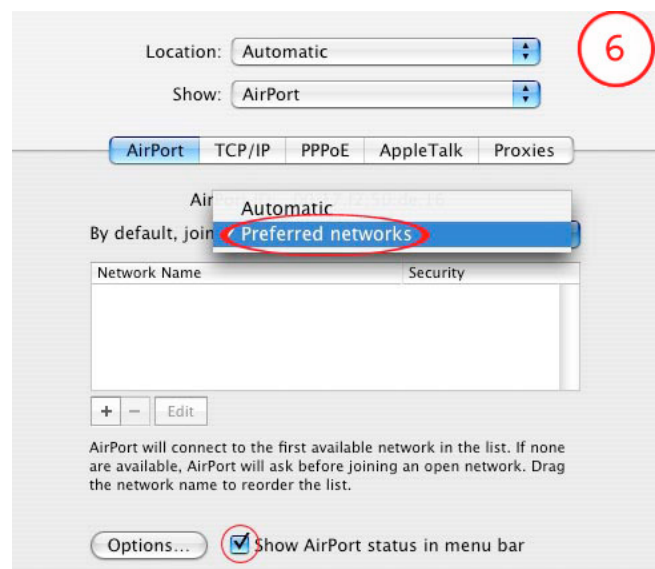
6

Location: Automatic

Show: AirPort

AirPort | TCP/IP | PPPoE | AppleTalk | Proxies

Air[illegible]

By default, join

Automatic

Preferred networks

| Network Name | Security |
|---|---|
| | |

+ − Edit

AirPort will connect to the first available network in the list. If none are available, AirPort will ask before joining an open network. Drag the network name to reorder the list.

Options...

Show AirPort status in menu bar